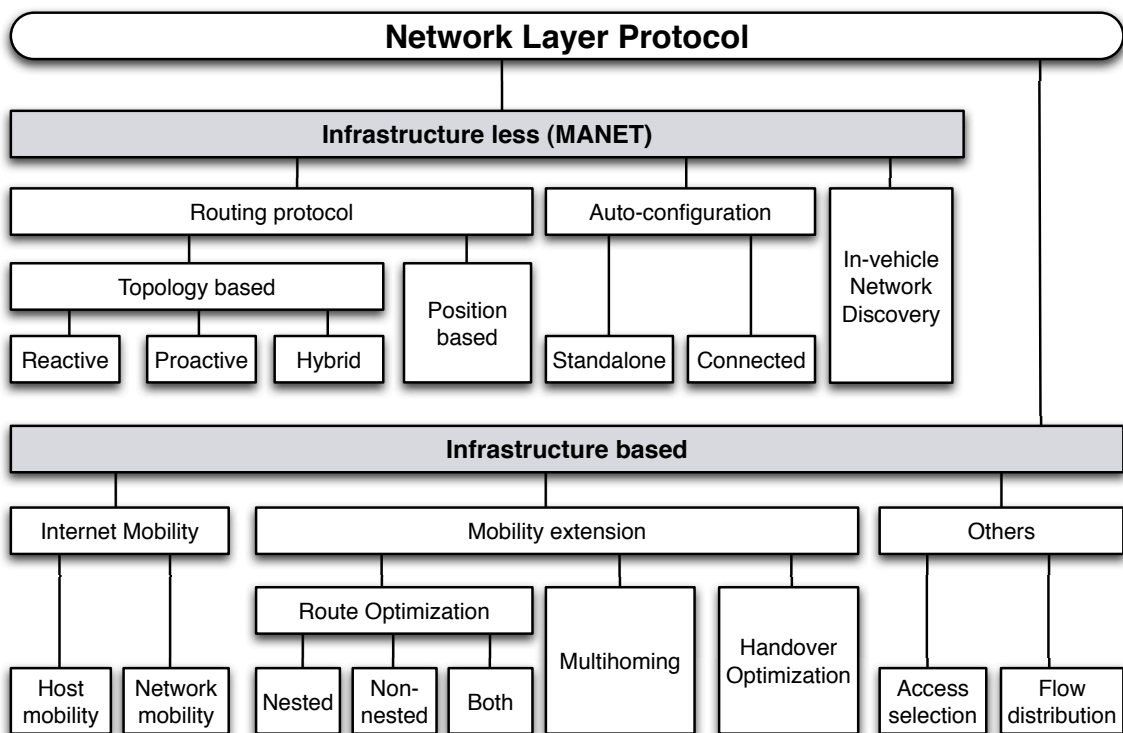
Network Layer Protocol

Infrastructure less (MANET)

Routing protocol

Auto-configuration

In-vehicle Network Discovery

Topology based

Position based

Reactive

Proactive

Hybrid

Standalone

Connected

Infrastructure based

Internet Mobility

Mobility extension

Others

Route Optimization

Multihoming

Handover Optimization

Host mobility

Network mobility

Nested

Non-nested

Both

Access selection

Flow distribution